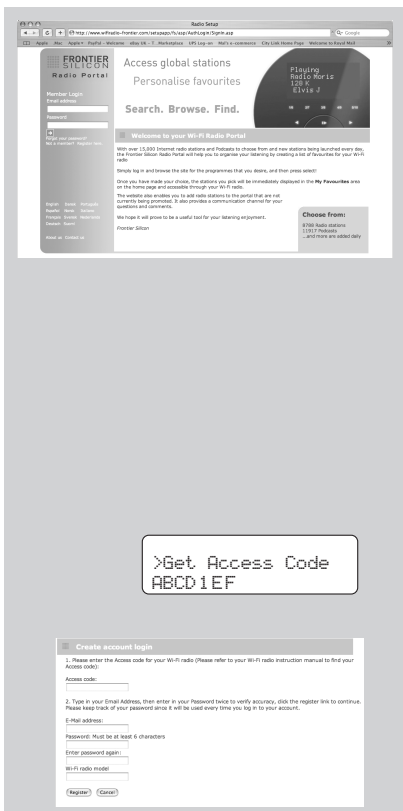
Radio Setup

http://www.wifiradio-frontier.com/setupapp/fs/asp/AuthLogin/SignIn.asp

Google

Apple Mac Apple+ PayPal - Welcome eBay UK - T Marketplace UPS Log-on Mel's e-commerce City Link Home Page Welcome to Royal Mail

FRONTIER SILICON
Radio Portal

Member Login
Email address
Password
Forgot your password?
Not a member? Register here.

Access global stations
Personalise favourites
Search. Browse. Find.

Playing
Radio Moris
128 K
Elvis J

Welcome to your Wi-Fi Radio Portal

With over 15,000 Internet radio stations and Podcasts to choose from and new stations being launched every day, the Frontier Silicon Radio Portal will help you to organise your listening by creating a list of favourites for your Wi-Fi radio

Simply log in and browse the site for the programmes that you desire, and then press select!

Once you have made your choice, the stations you pick will be immediately displayed in the My Favourites area on the home page and accessible through your Wi-Fi radio.

The website also enables you to add radio stations to the portal that are not currently being promoted. It also provides a communication channel for your questions and comments.

We hope it will prove to be a useful tool for your listening enjoyment.

Frontier Silicon

Choose from:
8790 Radio stations
11917 Podcasts
...and more are added daily

English Italiano Português
Español Dansk Deutsch
Français Svenska Nederlands
Deutsch Suomi

About us Contact us

>Get Access Code
ABCD1EF

Create account login

1. Please enter the Access code for your Wi-Fi radio (Please refer to your Wi-Fi radio instruction manual to find your Access code):

Access code:

2. Type in your Email Address, then enter in your Password twice to verify accuracy, click the register link to continue. Please keep track of your password since it will be used every time you log in to your account.

E-Mail address:

Password: Must be at least 6 characters

Enter password again :

Wi-Fi radio model

Register Cancel